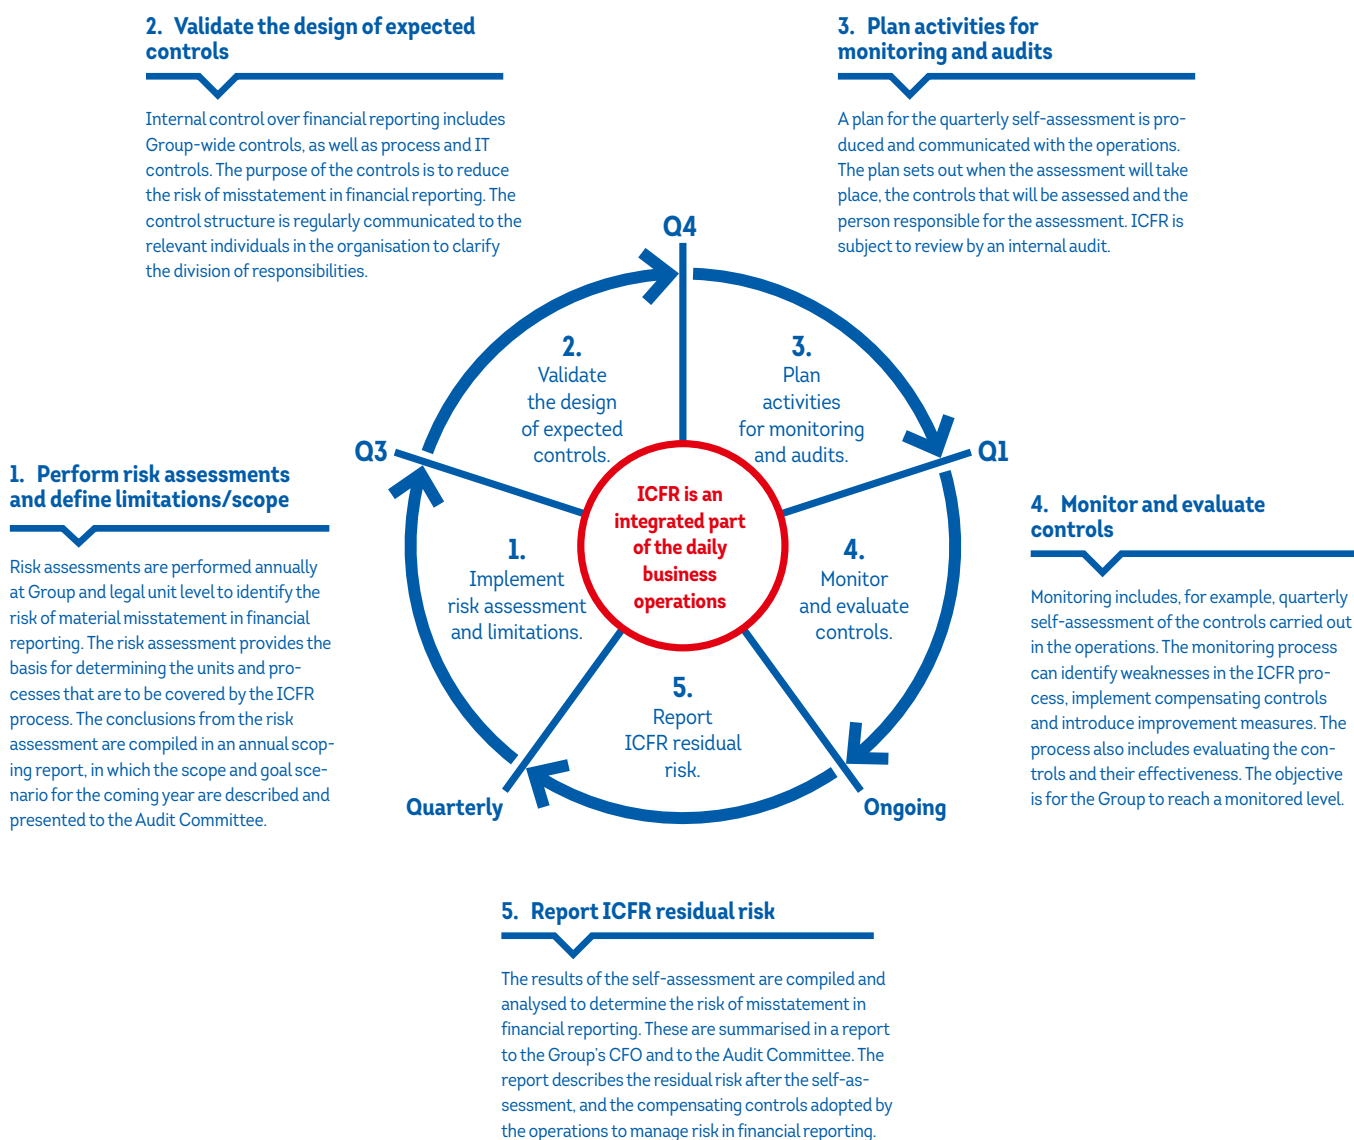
2. Validate the design of expected controls

Internal control over financial reporting includes Group-wide controls, as well as process and IT controls. The purpose of the controls is to reduce the risk of misstatement in financial reporting. The control structure is regularly communicated to the relevant individuals in the organisation to clarify the division of responsibilities.

3. Plan activities for monitoring and audits

A plan for the quarterly self-assessment is produced and communicated with the operations. The plan sets out when the assessment will take place, the controls that will be assessed and the person responsible for the assessment. ICFR is subject to review by an internal audit.

Q4

2. Validate the design of expected controls.

3. Plan activities for monitoring and audits.

Q3

Q1

1. Perform risk assessments and define limitations/scope

Risk assessments are performed annually at Group and legal unit level to identify the risk of material misstatement in financial reporting. The risk assessment provides the basis for determining the units and processes that are to be covered by the ICFR process. The conclusions from the risk assessment are compiled in an annual scoping report, in which the scope and goal scenario for the coming year are described and presented to the Audit Committee.

ICFR is an integrated part of the daily business operations

1. Implement risk assessment and limitations.

4. Monitor and evaluate controls.

5. Report ICFR residual risk.

4. Monitor and evaluate controls

Monitoring includes, for example, quarterly self-assessment of the controls carried out in the operations. The monitoring process can identify weaknesses in the ICFR process, implement compensating controls and introduce improvement measures. The process also includes evaluating the controls and their effectiveness. The objective is for the Group to reach a monitored level.

Quarterly

Ongoing

5. Report ICFR residual risk

The results of the self-assessment are compiled and analysed to determine the risk of misstatement in financial reporting. These are summarised in a report to the Group's CFO and to the Audit Committee. The report describes the residual risk after the self-assessment, and the compensating controls adopted by the operations to manage risk in financial reporting.